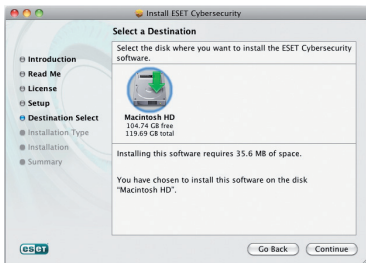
Install ESET Cybersecurity

Select a Destination

Introduction
Read Me
License
Setup
Destination Select
Installation Type
Installation
Summary

Select the disk where you want to install the ESET Cybersecurity software.

Macintosh HD
104.74 GB free
119.69 GB total

Installing this software requires 35.6 MB of space.

You have chosen to install this software on the disk "Macintosh HD".

eset

Go Back
Continue